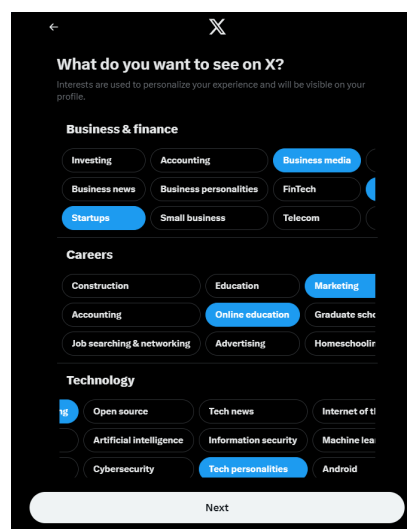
←

𝕏

What do you want to see on X?

Interests are used to personalize your experience and will be visible on your profile.

Business & finance

Investing
Accounting
Business media
Business news
Business personalities
FinTech
Startups
Small business
Telecom

Careers

Construction
Education
Marketing
Accounting
Online education
Graduate scho
Job searching & networking
Advertising
Homeschoolin

Technology

g
Open source
Tech news
Internet of th
Artificial intelligence
Information security
Machine lea
Cybersecurity
Tech personalities
Android

Next